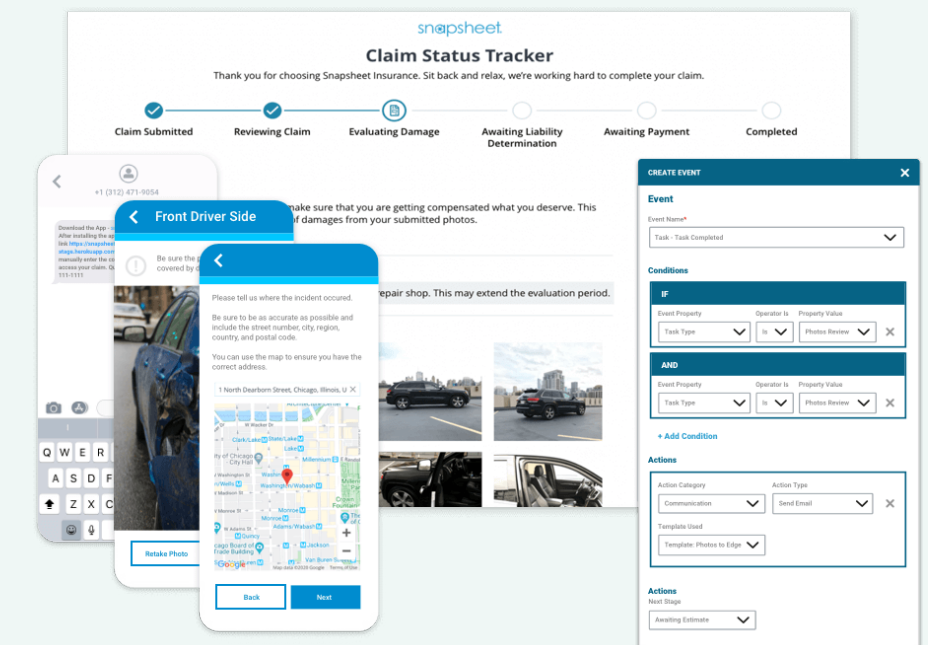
snapsheet

Claim Status Tracker

Thank you for choosing Snapsheet Insurance. Sit back and relax, we're working hard to complete your claim.

Claim Submitted
Reviewing Claim
Evaluating Damage
Awaiting Liability Determination
Awaiting Payment
Completed

make sure that you are getting compensated what you deserve. This of damages from your submitted photos.

repair shop. This may extend the evaluation period.

+1 (312) 471-9054

Download the App - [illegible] After installing the app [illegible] link https://snapsheet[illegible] stage.handsapp.com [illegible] manually enter the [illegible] access your claim. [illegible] 111-1111

Q W E
A S D
Z X C

Front Driver Side

Be sure the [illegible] covered by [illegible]

Retake Photo

Please tell us where the incident occured.

Be sure to be as accurate as possible and include the street number, city, region, country, and postal code.

You can use the map to ensure you have the correct address.

1 North Dearborn Street, Chicago, Illinois, U

Clark/Lake
State/Lake
City of Chicago City Hall
Lake
Millennium
Washington
Washington/Wabash
Monroe
Quincy
W Adams St
Board of Trade Building
Van Buren Street
Google
Map data ©2020 Google Terms of Use

Back
Next

CREATE EVENT

Event
Event Name*
Task - Task Completed

Conditions
IF
Event Property
Task Type
Operator Is
Is
Property Value
Photos Review

AND
Event Property
Task Type
Operator Is
Is
Property Value
Photos Review

+ Add Condition

Actions
Action Category
Communication
Action Type
Send Email
Template Used
Template: Photos to Edge

Actions
Next Stage
Awaiting Estimate